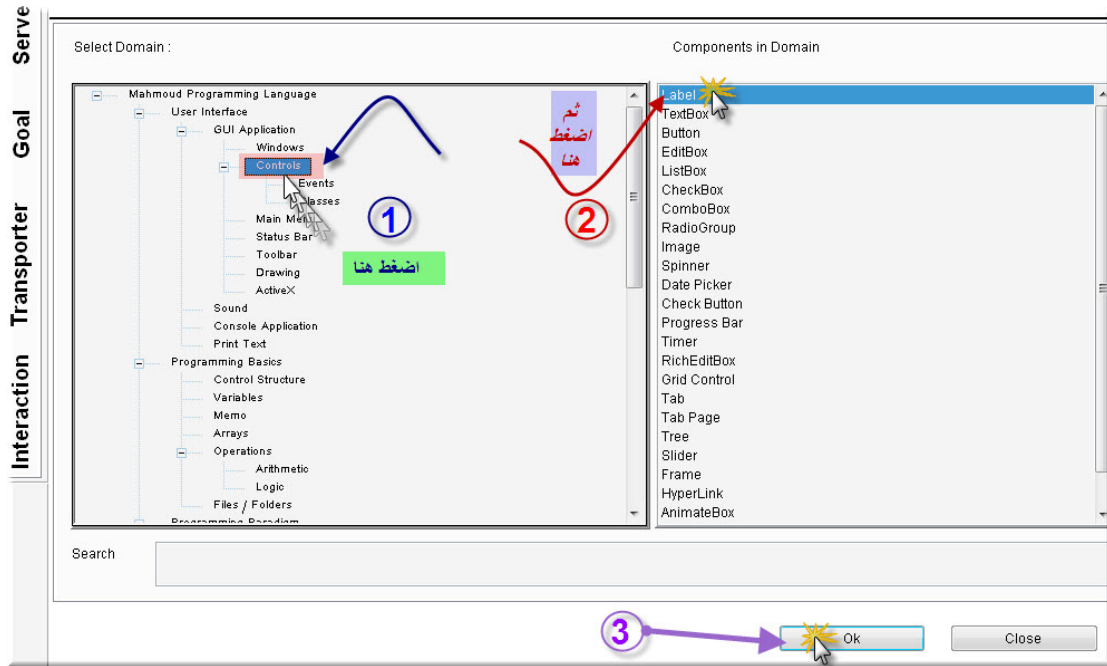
Serve
Goal
Transporter
Interaction

Select Domain :

Mahmoud Programming Language
User Interface
GUI Application
Windows
Controls
Events
lasses
Main Me
Status Bar
Toolbar
Drawing
ActiveX
Sound
Console Application
Print Text
Programming Basics
Control Structure
Variables
Memo
Arrays
Operations
Arithmetic
Logic
Files / Folders
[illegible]

1
اضغط هنا

Components in Domain

ثم اضغط هنا
2

Label
TextBox
Button
EditBox
ListBox
CheckBox
ComboBox
RadioGroup
Image
Spinner
Date Picker
Check Button
Progress Bar
Timer
RichEditBox
Grid Control
Tab
Tab Page
Tree
Slider
Frame
HyperLink
AnimateBox

Search

3
Ok
Close